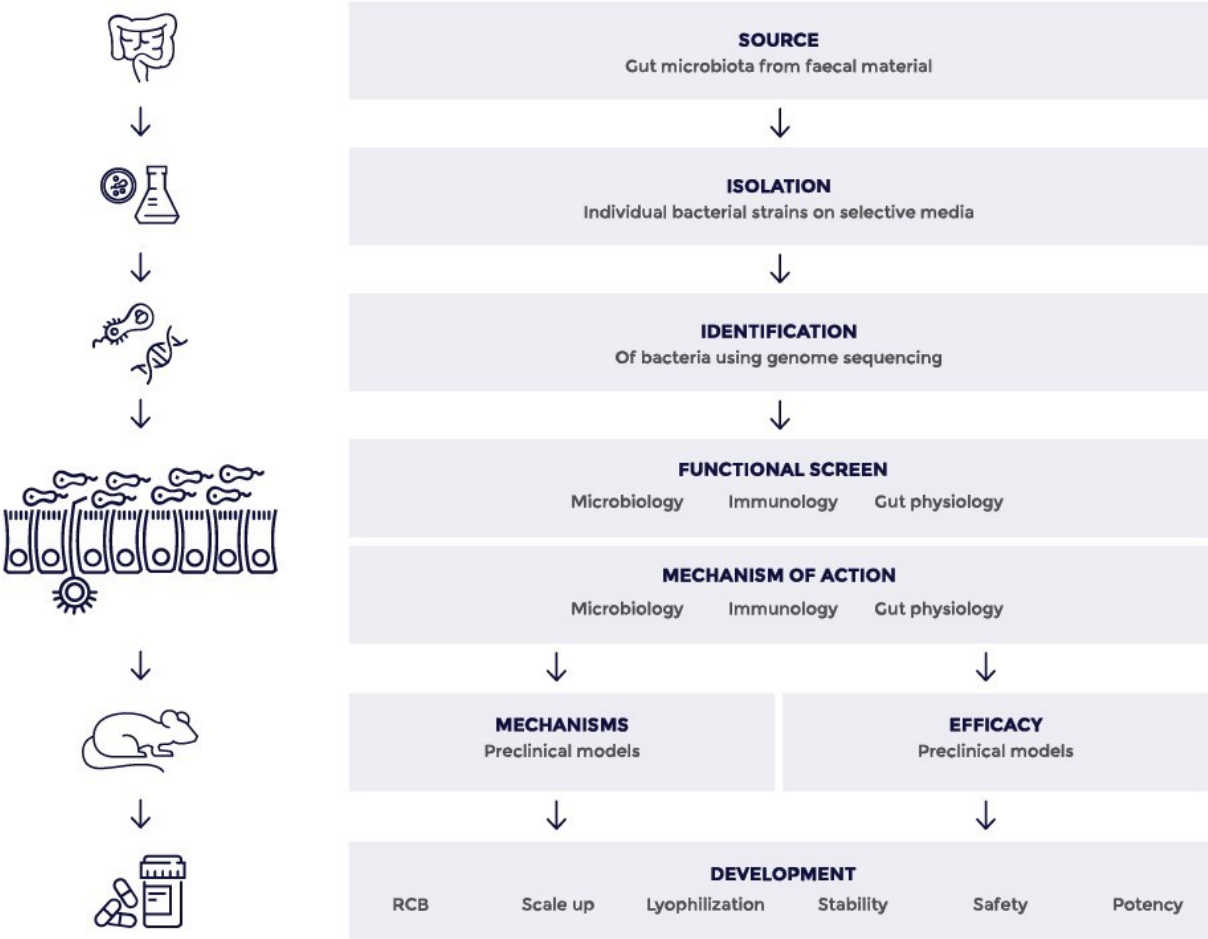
SOURCE
Gut microbiota from faecal material

ISOLATION
Individual bacterial strains on selective media

IDENTIFICATION
Of bacteria using genome sequencing

FUNCTIONAL SCREEN
Microbiology Immunology Gut physiology

MECHANISM OF ACTION
Microbiology Immunology Gut physiology

MECHANISMS
Preclinical models

EFFICACY
Preclinical models

DEVELOPMENT
RCB Scale up Lyophilization Stability Safety Potency